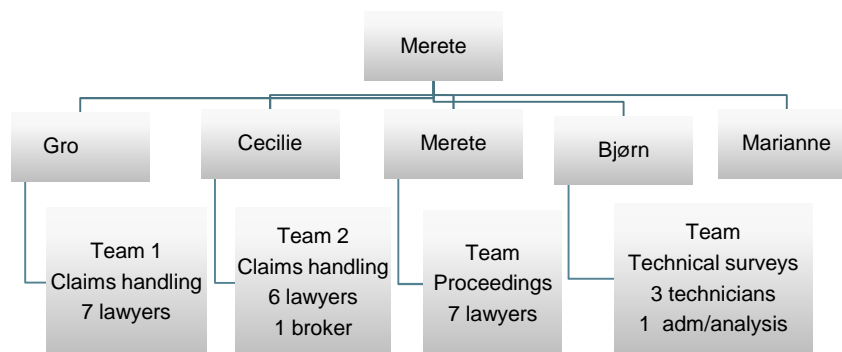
Merete

Gro

Cecilie

Merete

Bjørn

Marianne

Team 1
Claims handling
7 lawyers

Team 2
Claims handling
6 lawyers
1 broker

Team
Proceedings
7 lawyers

Team
Technical surveys
3 technicians
1 adm/analysis